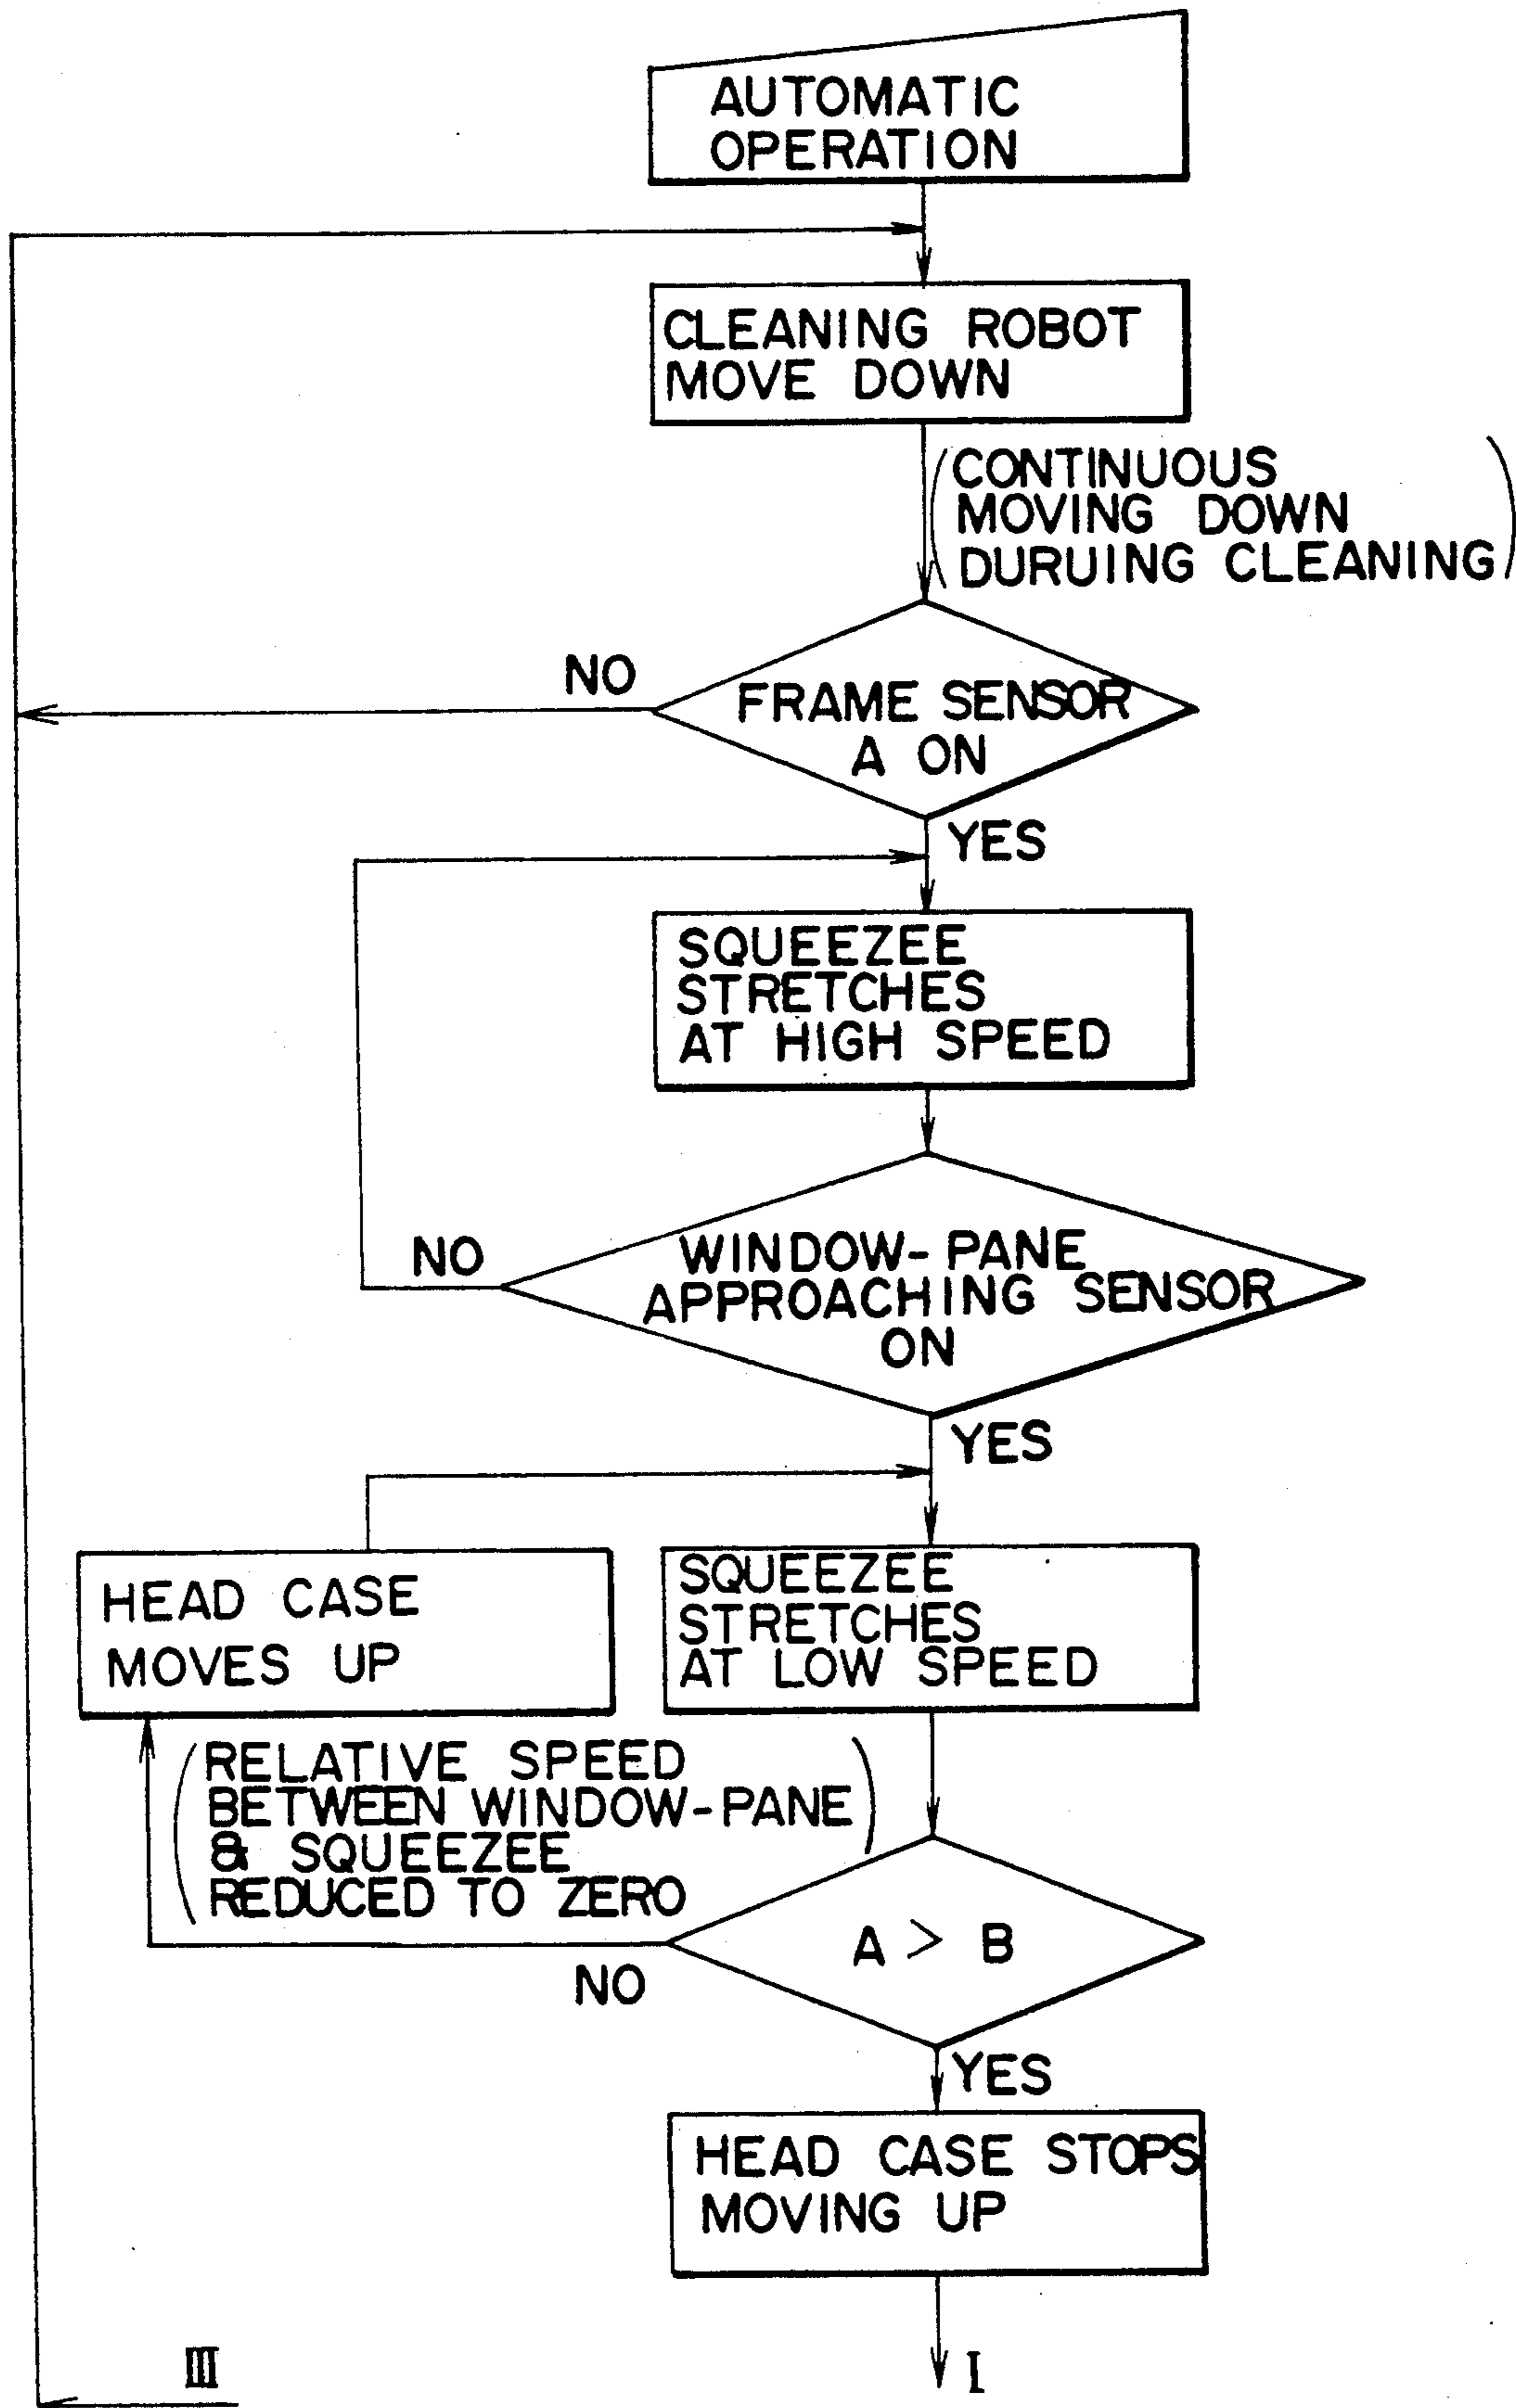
AUTOMATIC OPERATION

CLEANING ROBOT MOVE DOWN

(CONTINUOUS MOVING DOWN DURUING CLEANING)

NO

FRAME SENSOR A ON

YES

SQUEEZEE STRETCHES AT HIGH SPEED

NO

WINDOW-PANE APPROACHING SENSOR ON

YES

HEAD CASE MOVES UP

SQUEEZEE STRETCHES AT LOW SPEED

(RELATIVE SPEED BETWEEN WINDOW-PANE & SQUEEZEE REDUCED TO ZERO)

$A > B$

NO

YES

HEAD CASE STOPS MOVING UP

III

I